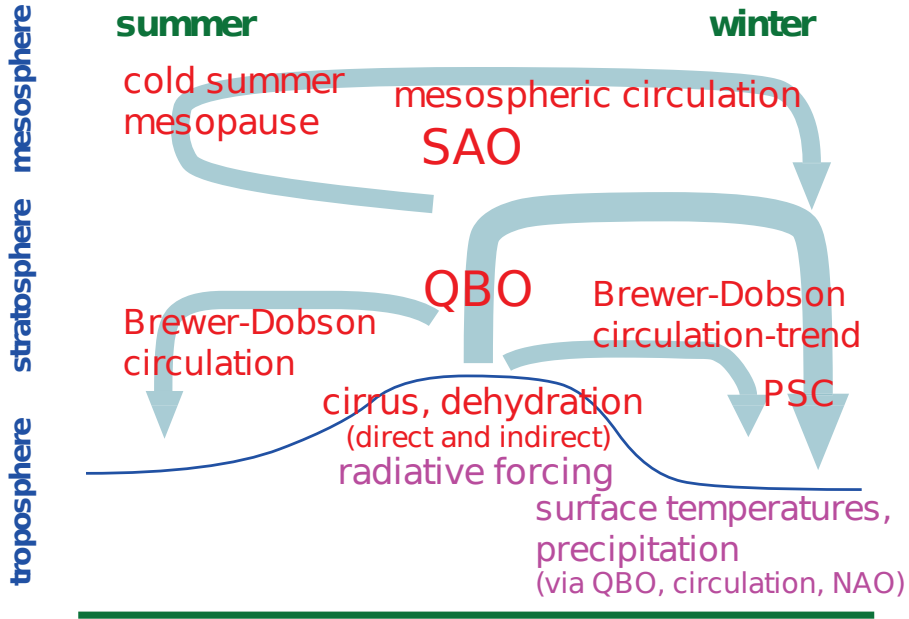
mesosphere

stratosphere

troposphere

summer

winter

cold summer mesopause

mesospheric circulation

SAO

QBO

Brewer-Dobson circulation

Brewer-Dobson circulation-trend

PSC

cirrus, dehydration
(direct and indirect)

radiative forcing

surface temperatures, precipitation
(via QBO, circulation, NAO)